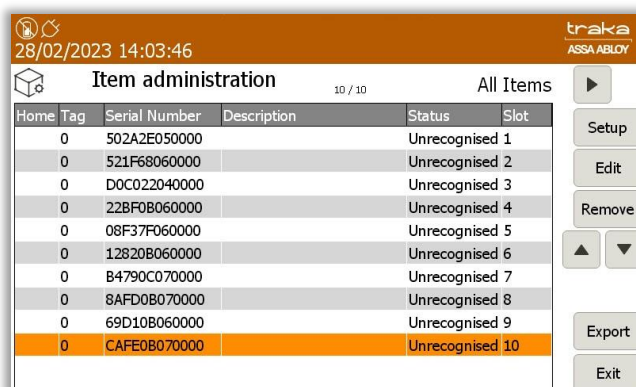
28/02/2023 14:03:46

traka
ASSA ABLOY

Item administration 10 / 10 All Items

| Home | Tag | Serial Number | Description | Status | Slot |
|---|---|---|---|---|---|
| | 0 | 502A2E050000 | | Unrecognised | 1 |
| | 0 | 521F68060000 | | Unrecognised | 2 |
| | 0 | D0C022040000 | | Unrecognised | 3 |
| | 0 | 22BF0B060000 | | Unrecognised | 4 |
| | 0 | 08F37F060000 | | Unrecognised | 5 |
| | 0 | 12820B060000 | | Unrecognised | 6 |
| | 0 | B4790C070000 | | Unrecognised | 7 |
| | 0 | 8AFD0B070000 | | Unrecognised | 8 |
| | 0 | 69D10B060000 | | Unrecognised | 9 |
| | 0 | CAFE0B070000 | | Unrecognised | 10 |

Setup
Edit
Remove
Export
Exit